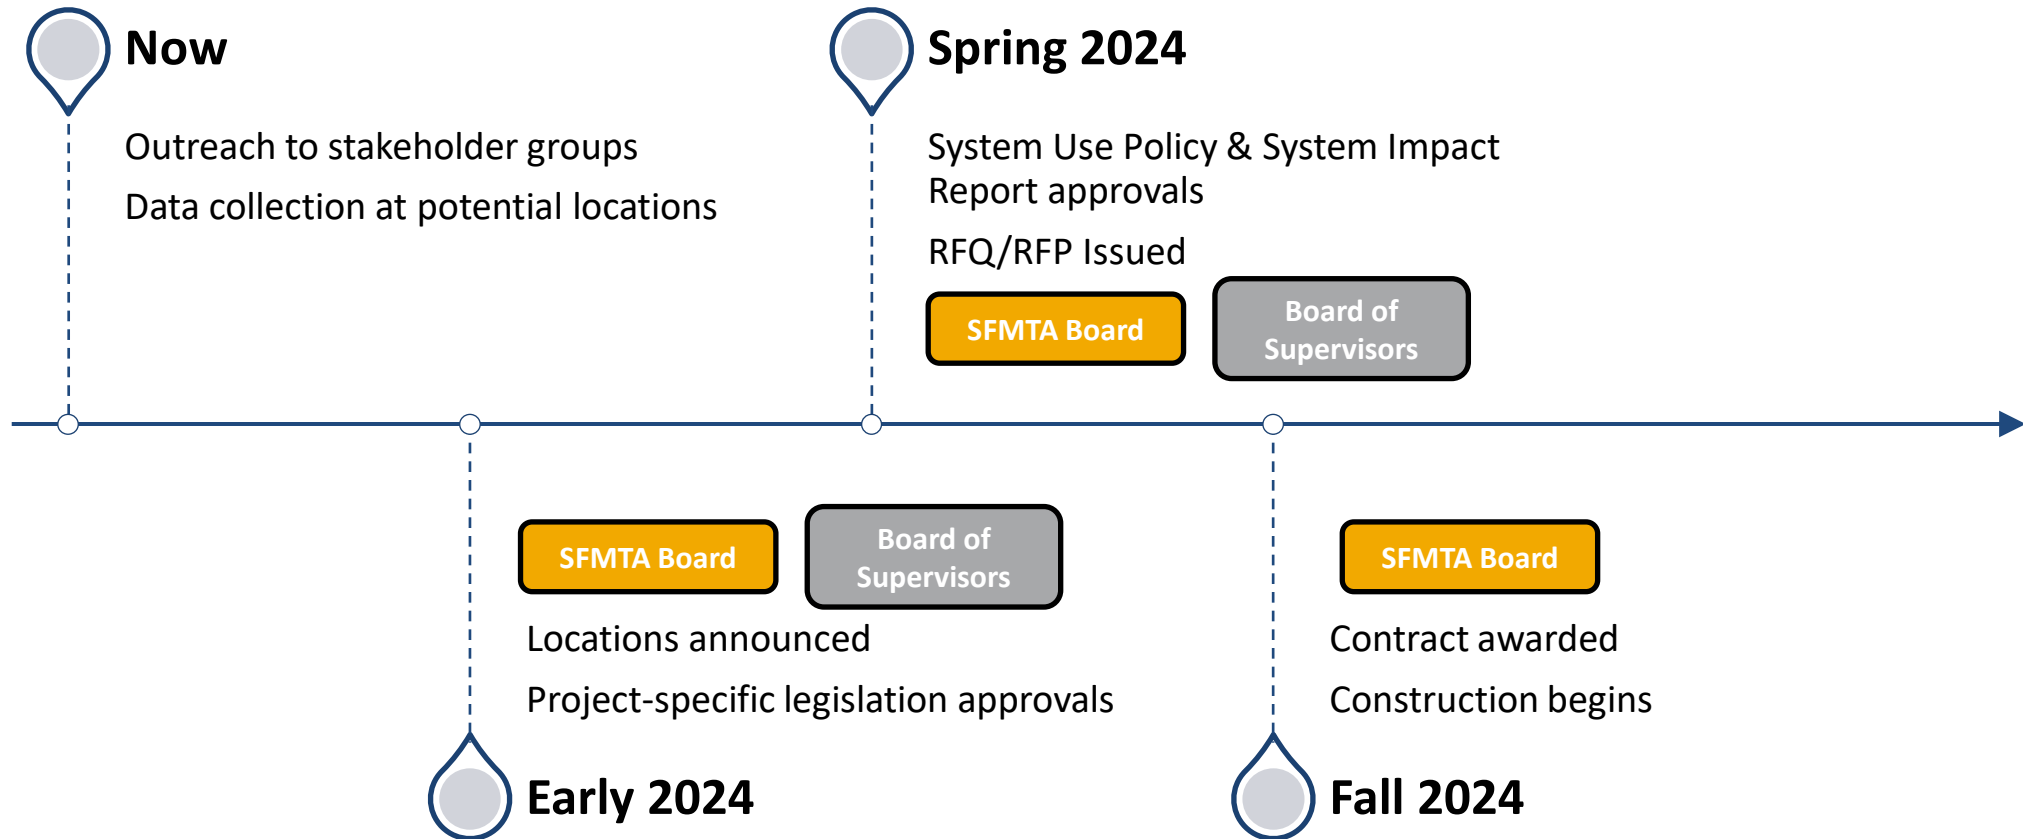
Now

Outreach to stakeholder groups

Data collection at potential locations

Spring 2024

System Use Policy & System Impact Report approvals

RFQ/RFP Issued

SFMTA Board

Board of Supervisors

SFMTA Board

Board of Supervisors

Locations announced

Project-specific legislation approvals

Early 2024

SFMTA Board

Contract awarded

Construction begins

Fall 2024